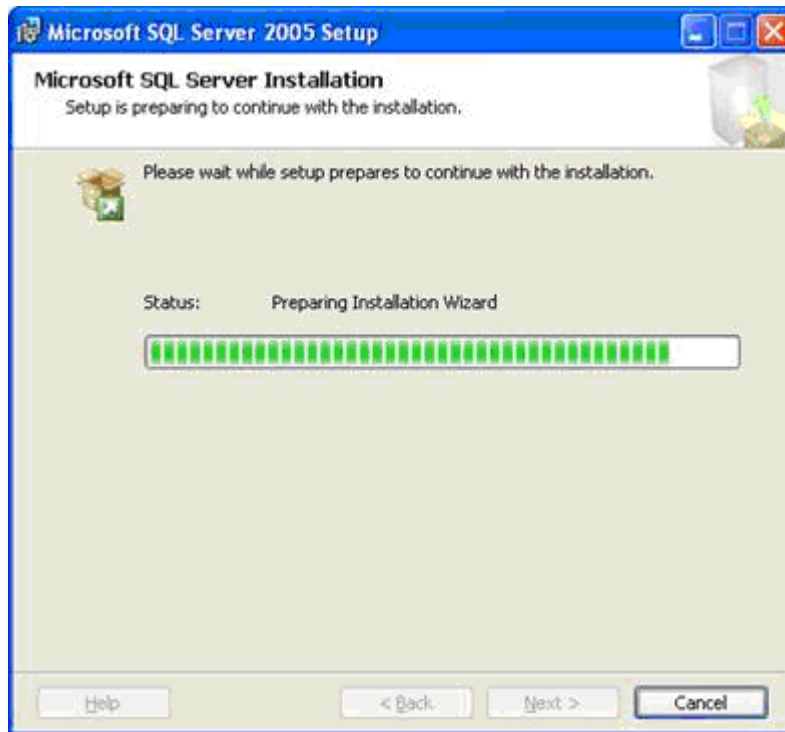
Microsoft SQL Server 2005 Setup

Microsoft SQL Server Installation
Setup is preparing to continue with the installation.

Please wait while setup prepares to continue with the installation.

Status: Preparing Installation Wizard

Help
< Back
Next >
Cancel